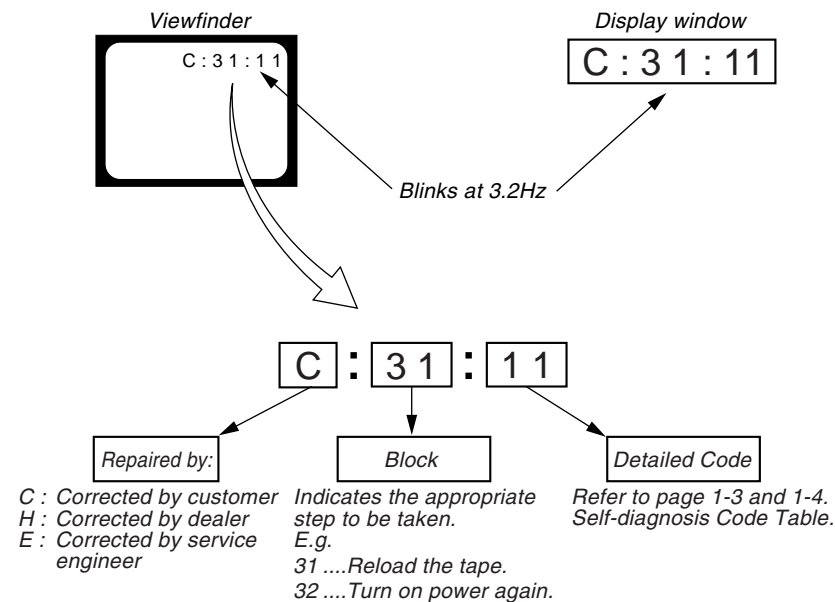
Viewfinder

C : 3 1 : 1 1

Display window

C : 3 1 : 11

Blinks at 3.2Hz

C : 3 1 : 1 1

Repaired by:

C : Corrected by customer
H : Corrected by dealer
E : Corrected by service engineer

Block

Indicates the appropriate step to be taken.
E.g.
31 ....Reload the tape.
32 ....Turn on power again.

Detailed Code

Refer to page 1-3 and 1-4. Self-diagnosis Code Table.